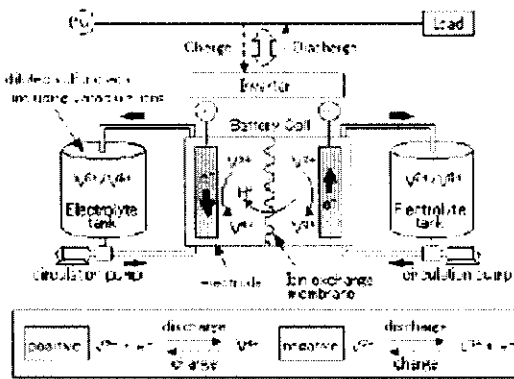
PV

Load

Charge

Discharge

diluted sulfuric acid including vanadium ions

Inverter

Battery Cell

$V^{4+}/V^{5+}$

Electrolyte tank

$V^{5+}$

$V^{4+}$

$H^+$

$V^{3+}$

$V^{2+}$

$e^-$

$V^{2+}/V^{3+}$

Electrolyte tank

circulation pump

electrode

Ion exchange membrane

circulation pump

positive

$V^{5+}$ + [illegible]

discharge

charge

$V^{4+}$

negative

$V^{2+}$

discharge

charge

$V^{3+}$ + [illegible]